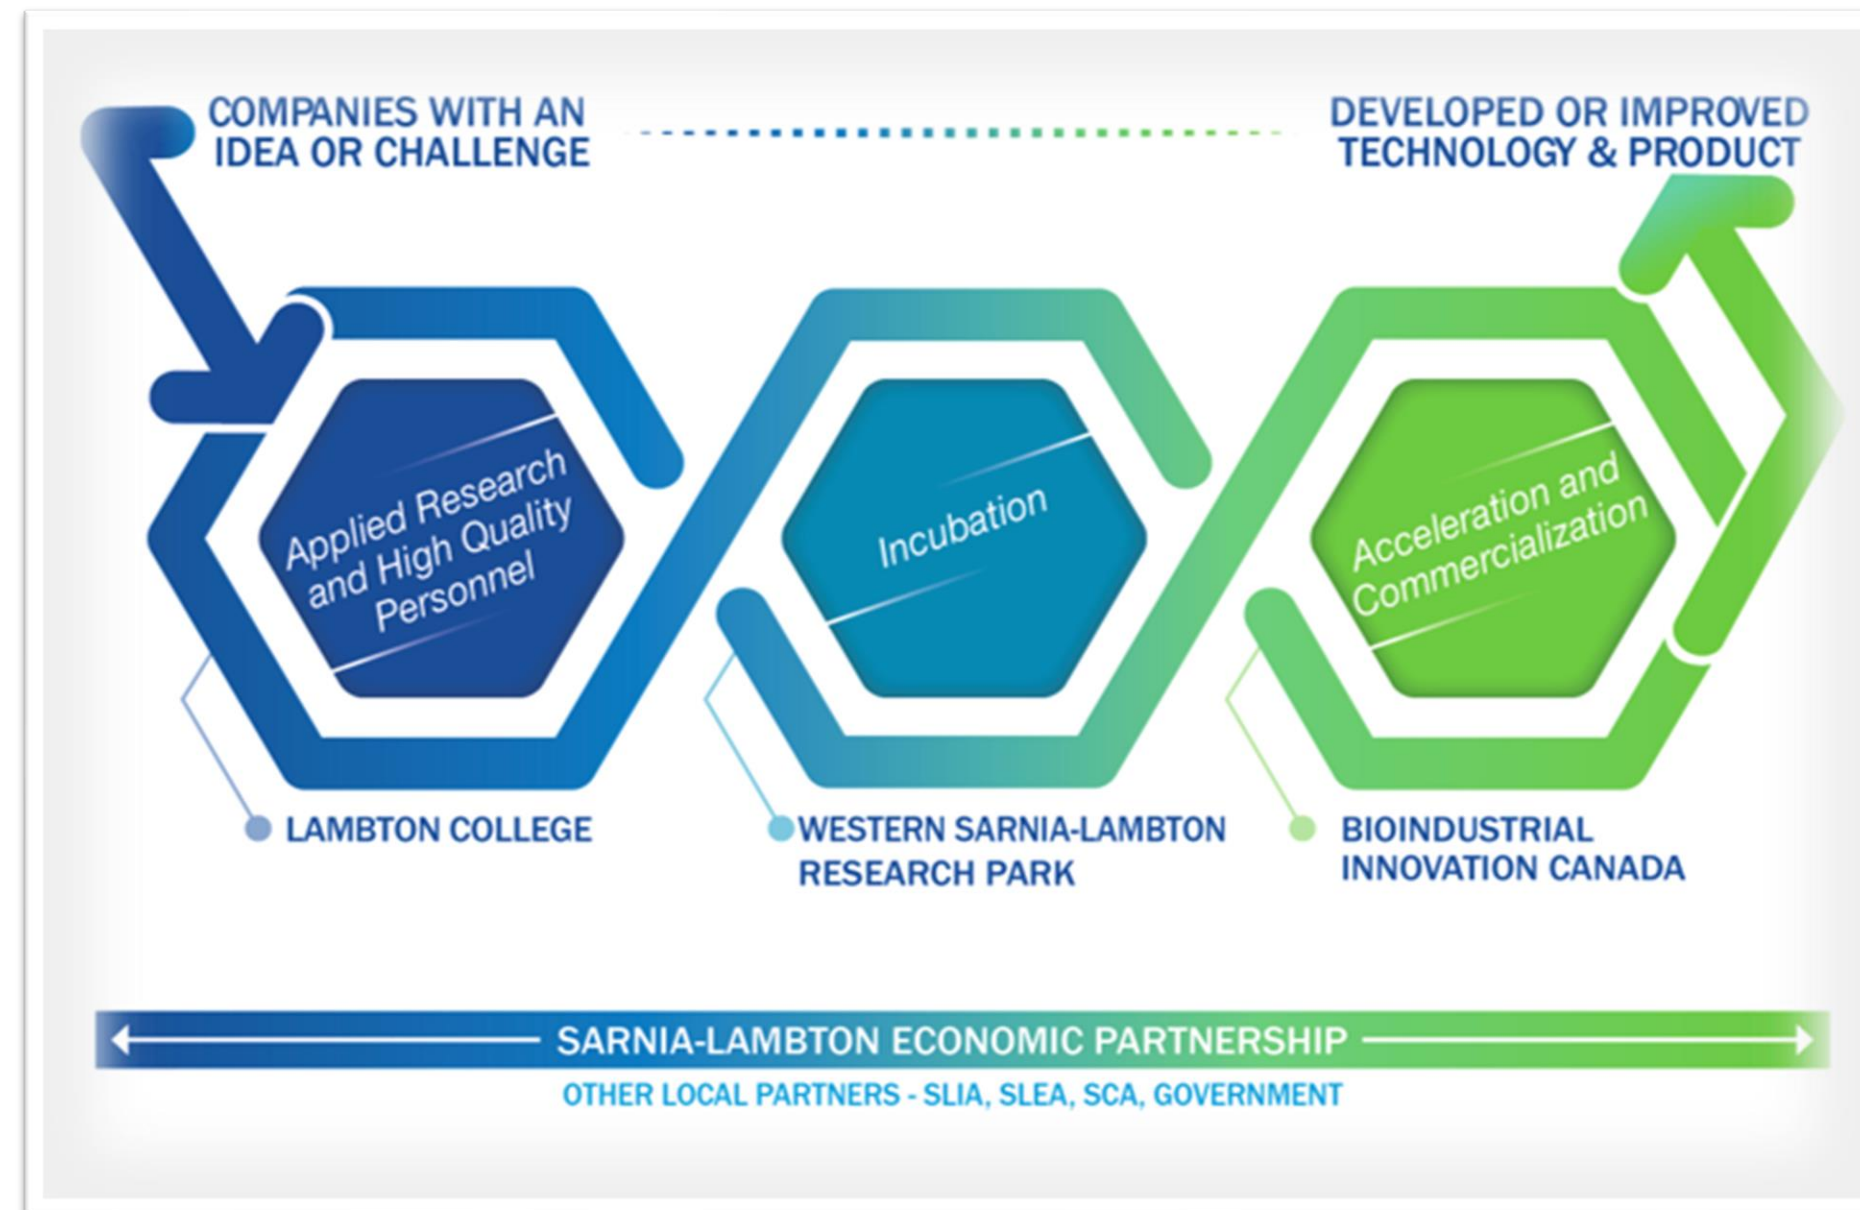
COMPANIES WITH AN IDEA OR CHALLENGE

DEVELOPED OR IMPROVED TECHNOLOGY & PRODUCT

Applied Research and High Quality Personnel

Incubation

Acceleration and Commercialization

LAMBTON COLLEGE

WESTERN SARNIA-LAMBTON RESEARCH PARK

BIOINDUSTRIAL INNOVATION CANADA

SARNIA-LAMBTON ECONOMIC PARTNERSHIP

OTHER LOCAL PARTNERS - SLIA, SLEA, SCA, GOVERNMENT